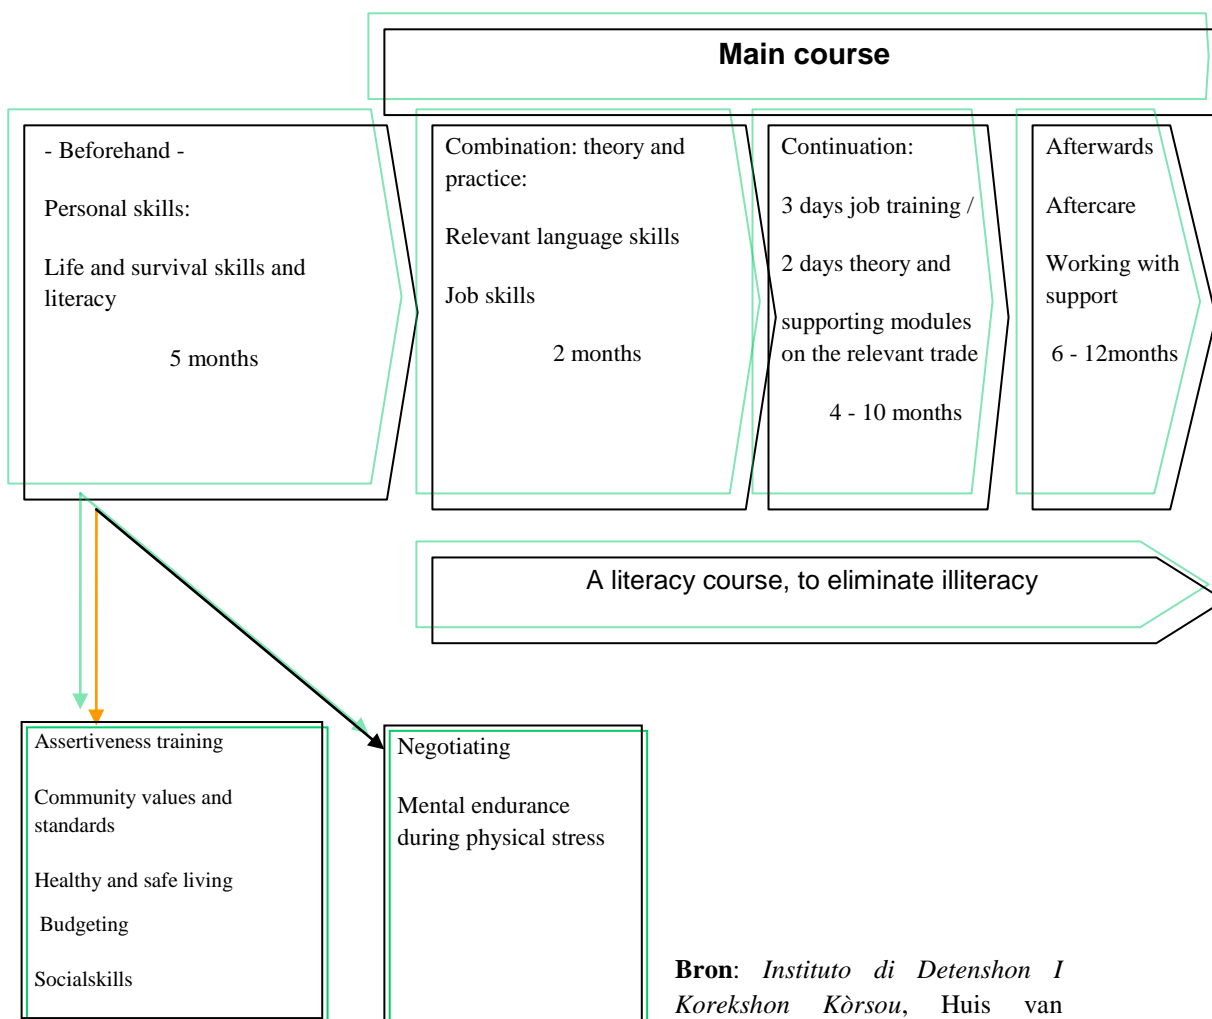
Main course

- Beforehand -

Personal skills:

Life and survival skills and literacy

5 months

Combination: theory and practice:

Relevant language skills

Job skills

2 months

Continuation:

3 days job training /

2 days theory and

supporting modules on the relevant trade

4 - 10 months

Afterwards

Aftercare

Working with support

6 - 12months

A literacy course, to eliminate illiteracy

Assertiveness training

Community values and standards

Healthy and safe living

Budgeting

Socialskills

Negotiating

Mental endurance during physical stress

**Bron**: *Instituto di Detenshon I Korekshon Kòrsou*, Huis van